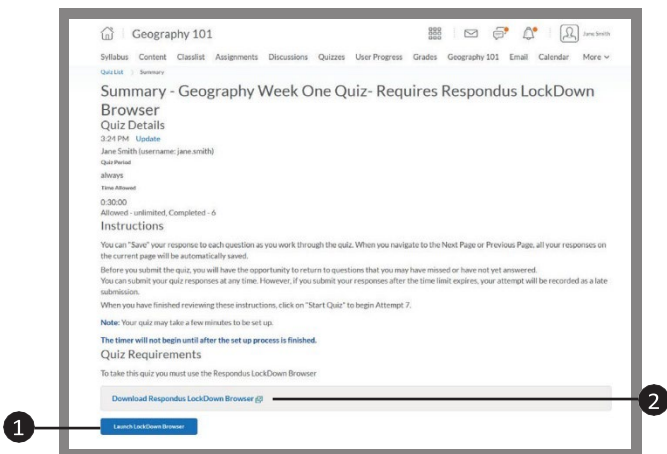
Geography 101

Jane Smith

Syllabus Content Classlist Assignments Discussions Quizzes User Progress Grades Geography 101 Email Calendar More

Quiz List | Summary

Summary - Geography Week One Quiz- Requires Respondus LockDown Browser

Quiz Details

3:24 PM Update

Jane Smith (username: jane.smith)

Quiz Period

always

Time Allowed

0:30:00

Allowed - unlimited, Completed - 6

Instructions

You can "Save" your response to each question as you work through the quiz. When you navigate to the Next Page or Previous Page, all your responses on the current page will be automatically saved.

Before you submit the quiz, you will have the opportunity to return to questions that you may have missed or have not yet answered.

You can submit your quiz responses at any time. However, if you submit your responses after the time limit expires, your attempt will be recorded as a late submission.

When you have finished reviewing these instructions, click on "Start Quiz" to begin Attempt 7.

Note: Your quiz may take a few minutes to be set up.

The timer will not begin until after the set up process is finished.

Quiz Requirements

To take this quiz you must use the Respondus LockDown Browser

Download Respondus LockDown Browser

2

1

Launch LockDown Browser